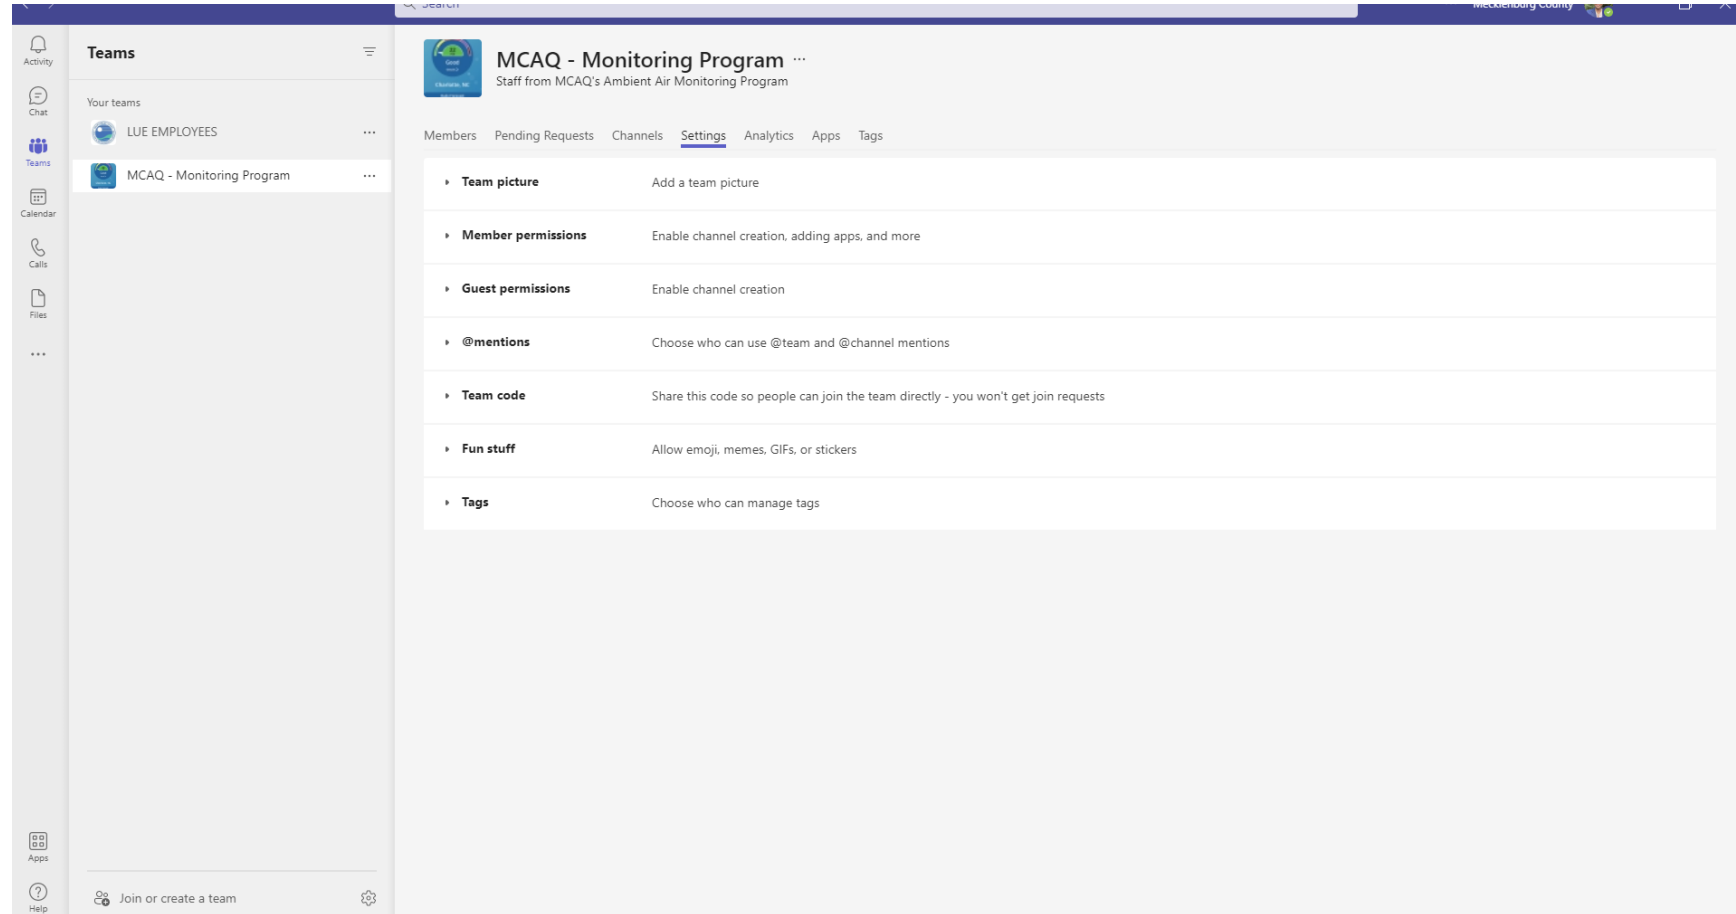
Search

Mecklenburg County

Activity

Chat

Teams

Calendar

Calls

Files

...

Apps

Help

Teams

Your teams

LUE EMPLOYEES ...

MCAQ - Monitoring Program ...

Join or create a team

MCAQ - Monitoring Program ...

Staff from MCAQ's Ambient Air Monitoring Program

Members Pending Requests Channels Settings Analytics Apps Tags

| | |
|---|---|
| Team picture | Add a team picture |
| Member permissions | Enable channel creation, adding apps, and more |
| Guest permissions | Enable channel creation |
| @mentions | Choose who can use @team and @channel mentions |
| Team code | Share this code so people can join the team directly - you won't get join requests |
| Fun stuff | Allow emoji, memes, GIFs, or stickers |
| Tags | Choose who can manage tags |